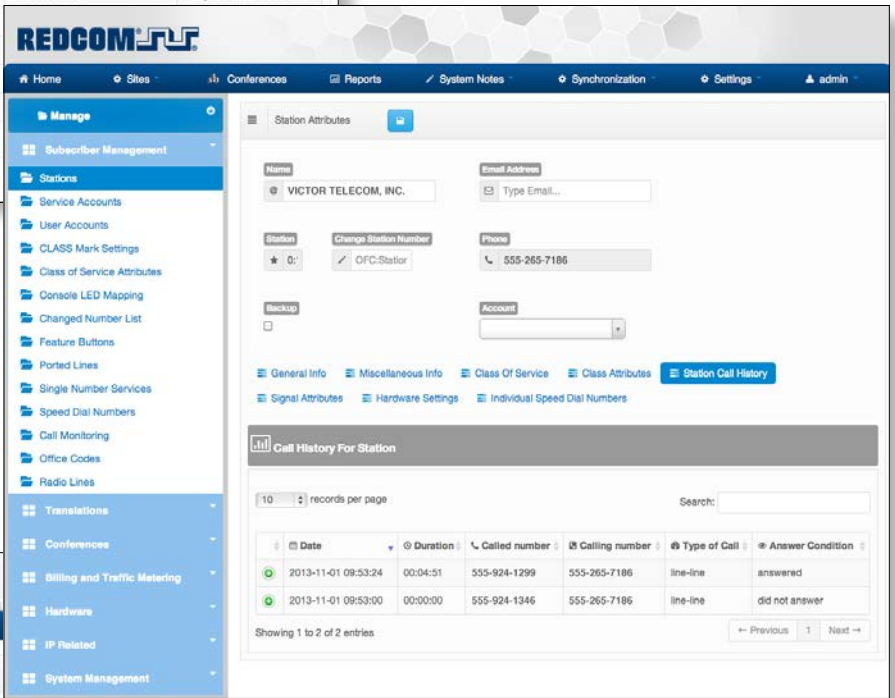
REDCOM

Home Sites Conferences Reports System Notes Synchronization Settings admin

Manage

Subscriber Management

Stations

Service Accounts

User Accounts

CLASS Mark Settings

Class of Service Attributes

Console LED Mapping

Changed Number List

Feature Buttons

Ported Lines

Single Number Services

Speed Dial Numbers

Call Monitoring

Office Codes

Radio Lines

Translations

Conferences

Billing and Traffic Metering

Hardware

IP Related

System Management

Station Attributes

Name

VICTOR TELECOM, INC.

Email Address

Type Email...

Station

0:

Change Station Number

OFC:Statior

Phone

555-265-7186

Backup

Account

General Info Miscellaneous Info Class Of Service Class Attributes Station Call History

Signal Attributes Hardware Settings Individual Speed Dial Numbers

Call History For Station

10 records per page

Search:

| | Date | Duration | Called number | Calling number | Type of Call | Answer Condition |
|---|---|---|---|---|---|---|
| | 2013-11-01 09:53:24 | 00:04:51 | 555-924-1299 | 555-265-7186 | line-line | answered |
| | 2013-11-01 09:53:00 | 00:00:00 | 555-924-1346 | 555-265-7186 | line-line | did not answer |

Showing 1 to 2 of 2 entries

← Previous 1 Next →